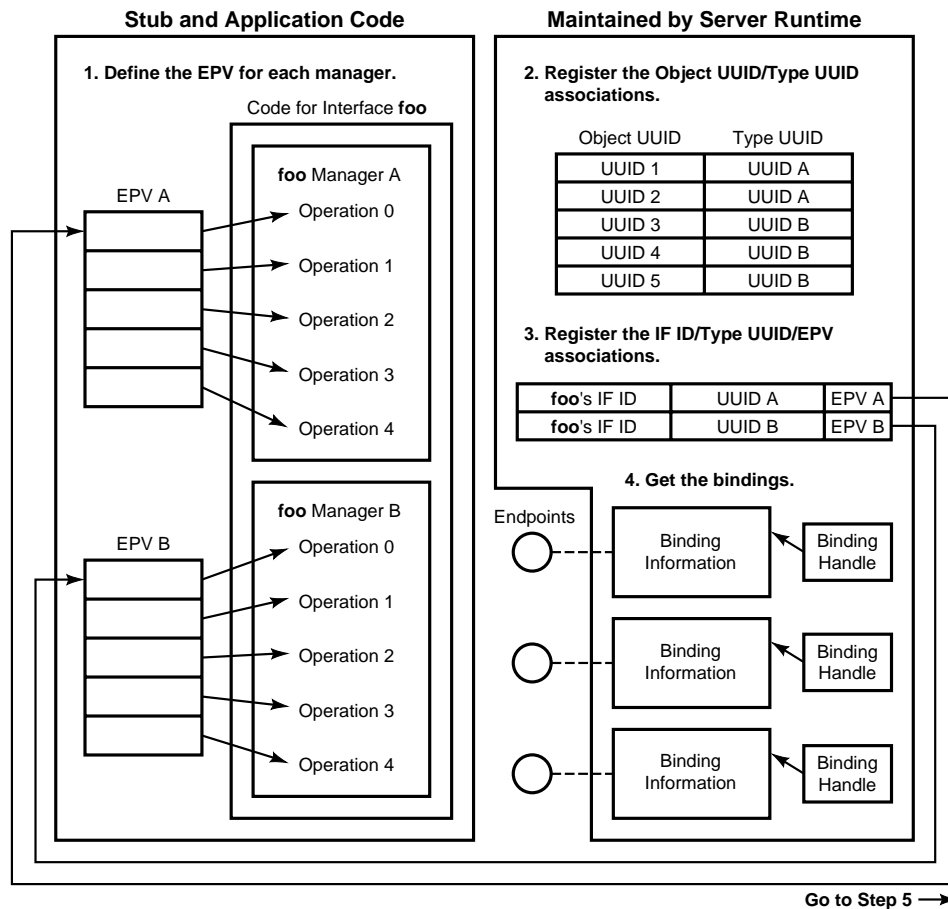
Stub and Application Code

Maintained by Server Runtime

1. Define the EPV for each manager.

Code for Interface foo

foo Manager A

EPV A

Operation 0

Operation 1

Operation 2

Operation 3

Operation 4

foo Manager B

EPV B

Operation 0

Operation 1

Operation 2

Operation 3

Operation 4

2. Register the Object UUID/Type UUID associations.

| Object UUID | Type UUID |
|---|---|
| UUID 1 | UUID A |
| UUID 2 | UUID A |
| UUID 3 | UUID B |
| UUID 4 | UUID B |
| UUID 5 | UUID B |

3. Register the IF ID/Type UUID/EPV associations.

| foo's IF ID | UUID A | EPV A |
|---|---|---|
| foo's IF ID | UUID B | EPV B |

4. Get the bindings.

Endpoints

Binding Information

Binding Handle

Binding Information

Binding Handle

Binding Information

Binding Handle

Go to Step 5